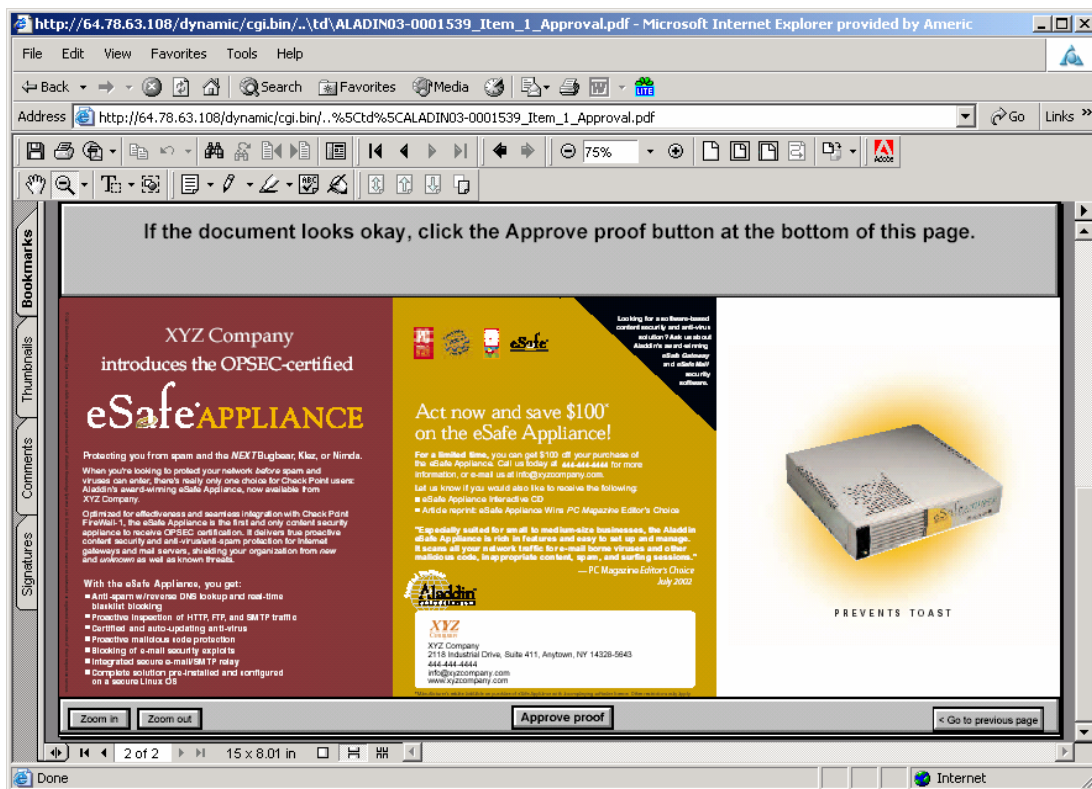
http://64.78.63.108/dynamic/cgi.bin/..\td\ALADIN03-0001539_Item_1_Approval.pdf - Microsoft Internet Explorer provided by Americ

File Edit View Favorites Tools Help

Back Search Favorites Media

Address http://64.78.63.108/dynamic/cgi.bin/..%5Ctd%5CALADIN03-0001539_Item_1_Approval.pdf Go Links

75%

Bookmarks Thumbnails Comments Signatures

If the document looks okay, click the Approve proof button at the bottom of this page.

XYZ Company introduces the OPSEC-certified eSafe APPLIANCE

Protecting you from spam and the NEXT Bugbear, Klez, or Nimda.

When you're looking to protect your network before spam and viruses can enter, there's really only one choice for Check Point users: Aladdin's award-winning eSafe Appliance, now available from XYZ Company.

Optimized for effectiveness and seamless integration with Check Point FireWall-1, the eSafe Appliance is the first and only content security appliance to receive OPSEC certification. It delivers true proactive content security and anti-virus/anti-spam protection for Internet gateways and mail servers, shielding your organization from new and unknown as well as known threats.

With the eSafe Appliance, you get:
■ Anti-spam w/reverse DNS lookup and real-time blacklist blocking
■ Proactive inspection of HTTP, FTP, and SMTP traffic
■ Certified and auto-updating anti-virus
■ Proactive malicious code protection
■ Blocking of e-mail security exploits
■ Integrated secure e-mail/SMTP relay
■ Complete solution pre-installed and configured on a secure Linux OS

eSafe

Looking for a software-based content security and anti-virus solution? Ask us about Aladdin's award winning eSafe Gateway and eSafe Mail security software.

Act now and save $100* on the eSafe Appliance!

For a limited time, you can get $100 off your purchase of the eSafe Appliance. Call us today at 444-444-4444 for more information, or e-mail us at info@xyzcompany.com.

Let us know if you would also like to receive the following:
■ eSafe Appliance Interactive CD
■ Article reprint: eSafe Appliance Wins PC Magazine Editor's Choice

"Especially suited for small to medium-size businesses, the Aladdin eSafe Appliance is rich in features and easy to set up and manage. It scans all your network traffic for e-mail borne viruses and other malicious code, inappropriate content, spam, and surfing sessions."
— PC Magazine Editors' Choice July 2002

Aladdin

XYZ Company
XYZ Company
2118 Industrial Drive, Suite 411, Anytown, NY 14328-5643
444-444-4444
info@xyzcompany.com
www.xyzcompany.com

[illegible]

PREVENTS TOAST

Zoom in Zoom out Approve proof < Go to previous page

2 of 2 15 x 8.01 in

Done Internet